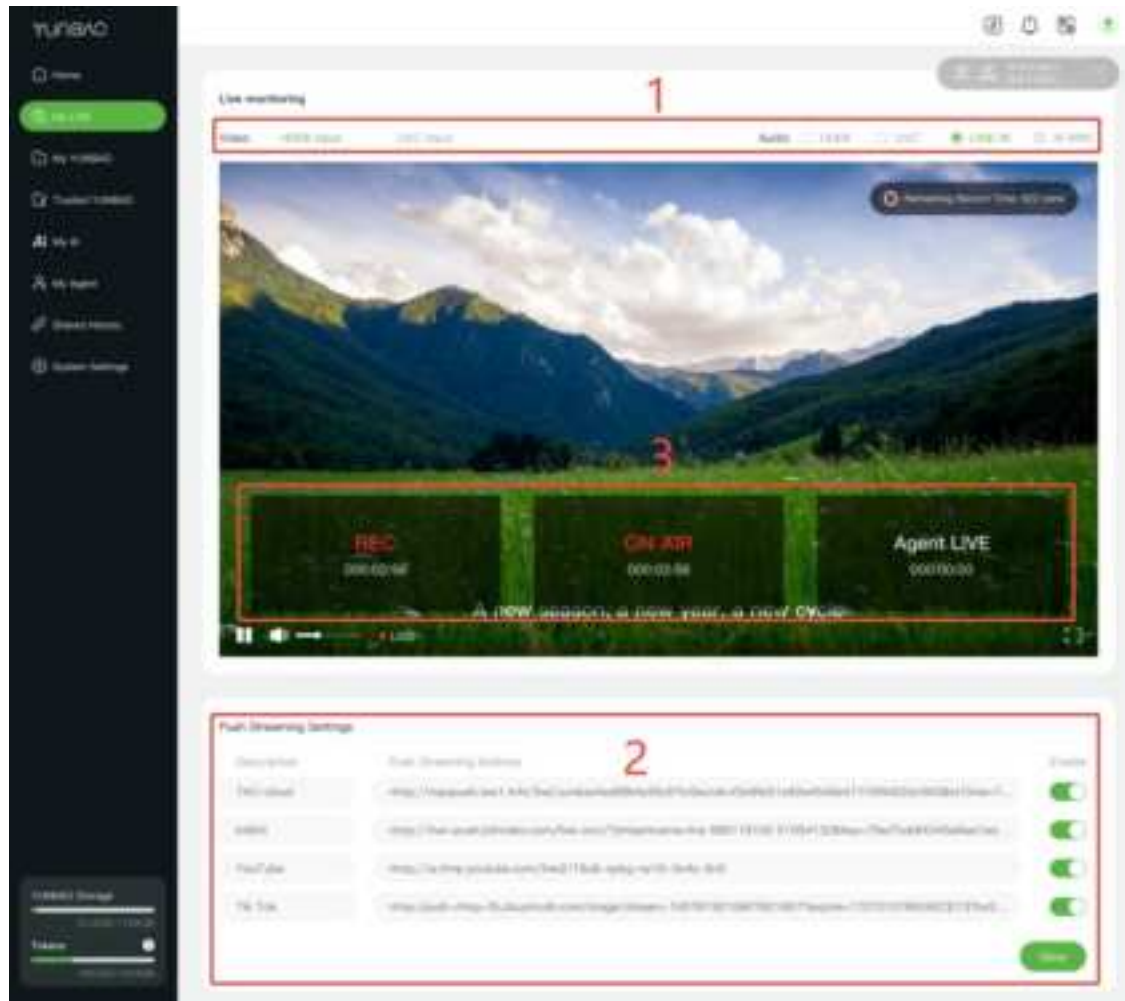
YUNBAO

Home

My LIVE

My YUNBAO

Trusted YUNBAO

My AI

My Agent

Shared History

System Settings

YUNBAO Storage

Tokens

Live monitoring

1

Video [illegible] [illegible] Audio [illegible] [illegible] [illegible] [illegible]

Remaining Record Time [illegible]

3

REC
000:02:56

ON AIR
000:02:56

Agent LIVE
000:00:00

A new season, a new year, a new cycle

LIVE

Push Streaming Settings

2

| Description | Push Streaming Address | Enable |
|---|---|---|
| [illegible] | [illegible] | |
| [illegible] | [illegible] | |
| YouTube | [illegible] | |
| Tik Tok | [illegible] | |

Save